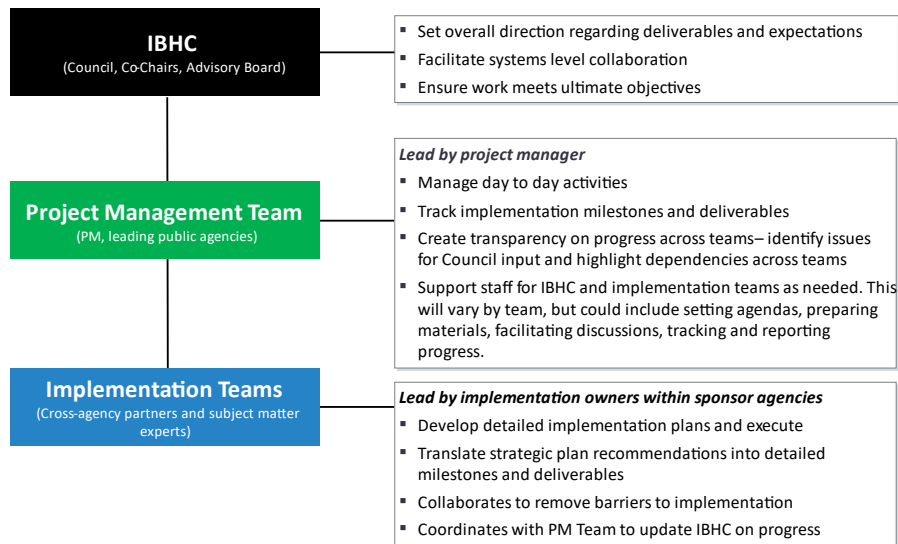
IBHC
(Council, Co-Chairs, Advisory Board)

▪ Set overall direction regarding deliverables and expectations
▪ Facilitate systems level collaboration
▪ Ensure work meets ultimate objectives

Project Management Team
(PM, leading public agencies)

*Lead by project manager*
▪ Manage day to day activities
▪ Track implementation milestones and deliverables
▪ Create transparency on progress across teams– identify issues for Council input and highlight dependencies across teams
▪ Support staff for IBHC and implementation teams as needed. This will vary by team, but could include setting agendas, preparing materials, facilitating discussions, tracking and reporting progress.

Implementation Teams
(Cross-agency partners and subject matter experts)

*Lead by implementation owners within sponsor agencies*
▪ Develop detailed implementation plans and execute
▪ Translate strategic plan recommendations into detailed milestones and deliverables
▪ Collaborates to remove barriers to implementation
▪ Coordinates with PM Team to update IBHC on progress